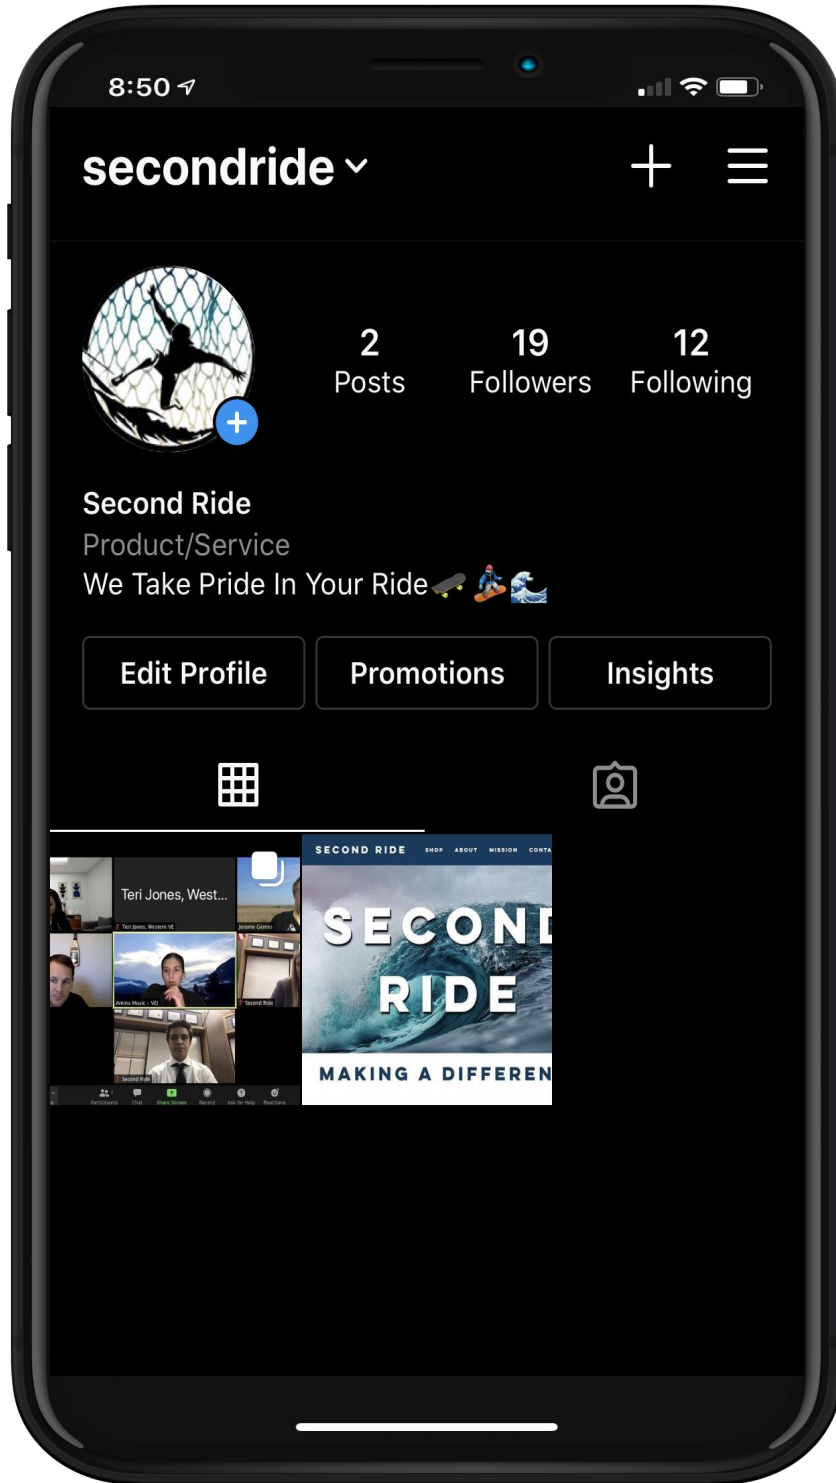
8:50

secondride

2 Posts
19 Followers
12 Following

Second Ride
Product/Service
We Take Pride In Your Ride🛹🏂🌊

Edit Profile
Promotions
Insights

Teri Jones, West...
Teri Jones, Western VE
Jerome Gentes
Annina Music - VEI
Second Ride
Second Ride
Participants
Chat
Share Screen
Record
Ask for Help
Reactions

SECOND RIDE SHOP ABOUT MISSION CONTA
SECOND RIDE
MAKING A DIFFEREN